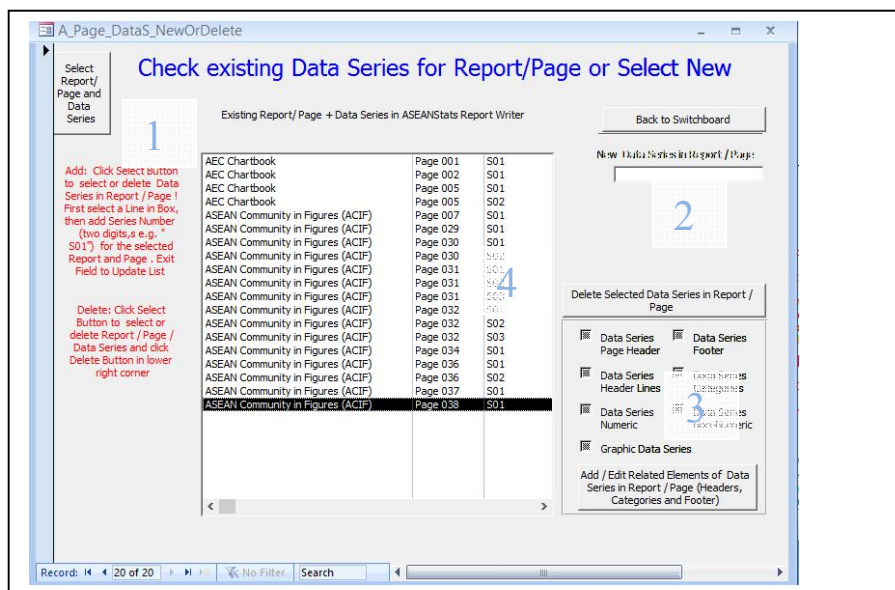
A_Page_DataS_NewOrDelete

Select Report/ Page and Data Series

Check existing Data Series for Report/Page or Select New

1

Existing Report/ Page + Data Series in ASEANStats Report Writer

Back to Switchboard

New Data Series in Report / Page

2

Add: Click Select Button to select or delete Data Series in Report / Page ! First select a Line in Box, then add Series Number (two digits,s e.g. " S01") for the selected Report and Page . Exit Field to Update List

Delete: Click Select Button to select or delete Report / Page / Data Series and click Delete Button in lower right corner

| | | |
|---|---|---|
| AEC Chartbook | Page 001 | S01 |
| AEC Chartbook | Page 002 | S01 |
| AEC Chartbook | Page 005 | S01 |
| AEC Chartbook | Page 005 | S02 |
| ASEAN Community in Figures (ACIF) | Page 007 | S01 |
| ASEAN Community in Figures (ACIF) | Page 029 | S01 |
| ASEAN Community in Figures (ACIF) | Page 030 | S01 |
| ASEAN Community in Figures (ACIF) | Page 030 | S02 |
| ASEAN Community in Figures (ACIF) | Page 031 | S01 |
| ASEAN Community in Figures (ACIF) | Page 031 | S02 |
| ASEAN Community in Figures (ACIF) | Page 031 | S03 |
| ASEAN Community in Figures (ACIF) | Page 032 | S01 |
| ASEAN Community in Figures (ACIF) | Page 032 | S02 |
| ASEAN Community in Figures (ACIF) | Page 032 | S03 |
| ASEAN Community in Figures (ACIF) | Page 034 | S01 |
| ASEAN Community in Figures (ACIF) | Page 036 | S01 |
| ASEAN Community in Figures (ACIF) | Page 036 | S02 |
| ASEAN Community in Figures (ACIF) | Page 037 | S01 |
| ASEAN Community in Figures (ACIF) | Page 038 | S01 |

4

Delete Selected Data Series in Report / Page

Data Series Page Header
Data Series Footer
Data Series Header Lines
Data Series Categories
3
Data Series Numeric
Data Series Non Numeric
Graphic Data Series

Add / Edit Related Elements of Data Series in Report / Page (Headers, Categories and Footer)

Record: 20 of 20 No Filter Search